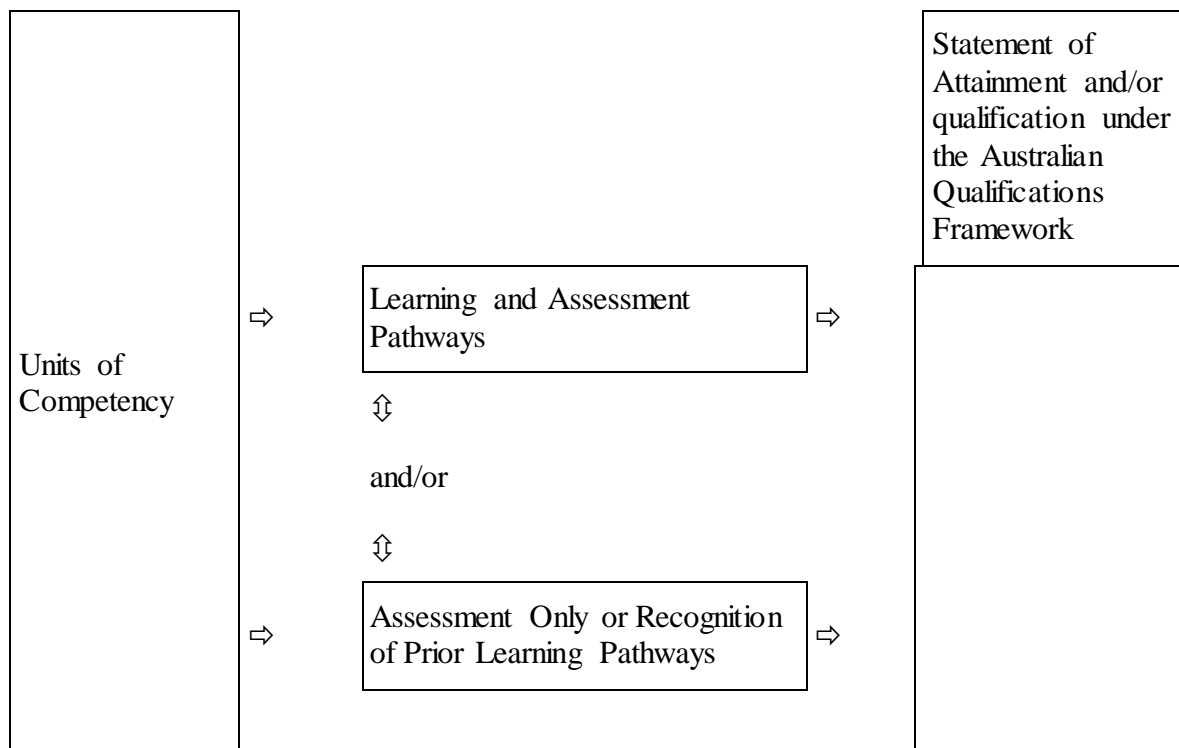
Statement of Attainment and/or qualification under the Australian Qualifications Framework

Units of Competency

⇨

Learning and Assessment Pathways

⇨

⇳

and/or

⇳

⇨

Assessment Only or Recognition of Prior Learning Pathways

⇨